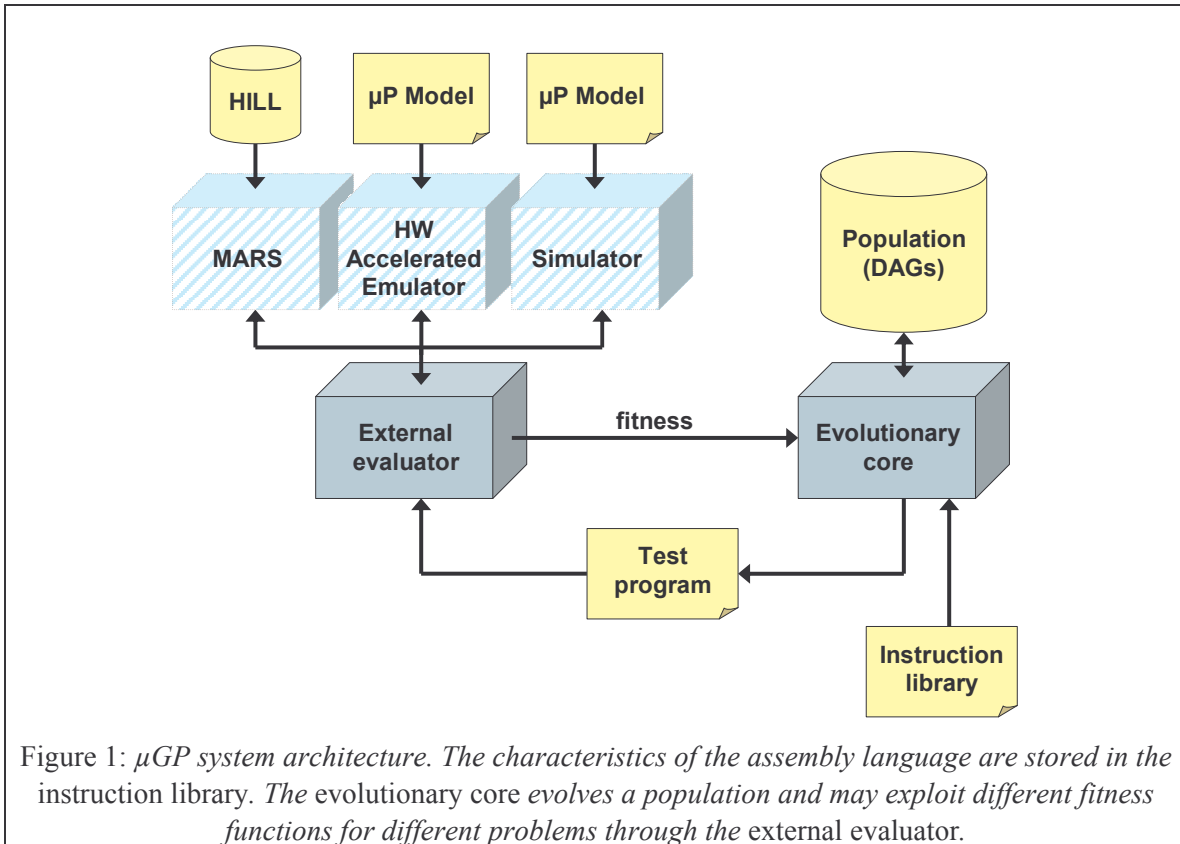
HILL

µP Model

µP Model

MARS

HW Accelerated Emulator

Simulator

Population (DAGs)

External evaluator

fitness

Evolutionary core

Test program

Instruction library

Figure 1: *µGP system architecture. The characteristics of the assembly language are stored in the* instruction library. *The* evolutionary core *evolves a population and may exploit different fitness functions for different problems through the* external evaluator.